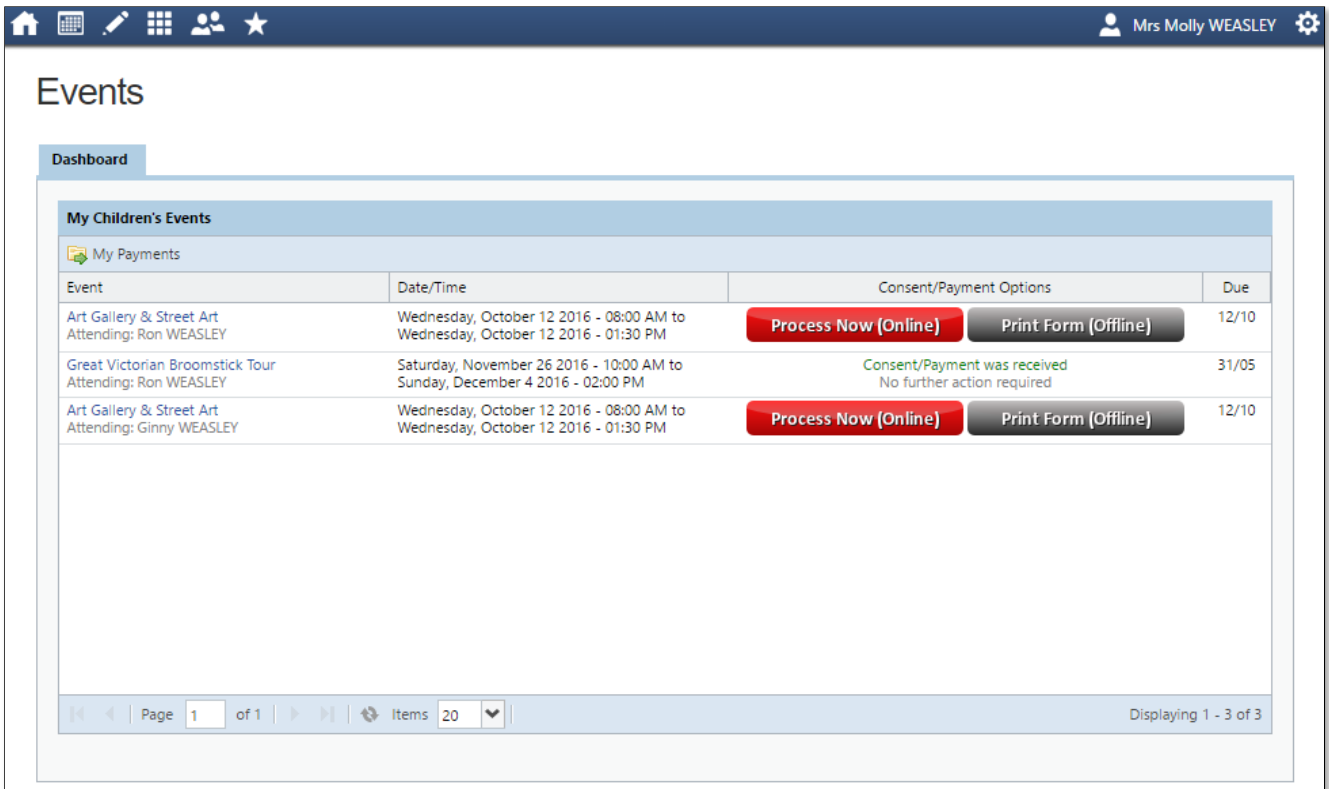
Mrs Molly WEASLEY

Events

Dashboard

My Children's Events

My Payments

| Event | Date/Time | Consent/Payment Options | Due |
|---|---|---|---|
| Art Gallery & Street Art Attending: Ron WEASLEY | Wednesday, October 12 2016 - 08:00 AM to Wednesday, October 12 2016 - 01:30 PM | Process Now (Online) Print Form (Offline) | 12/10 |
| Great Victorian Broomstick Tour Attending: Ron WEASLEY | Saturday, November 26 2016 - 10:00 AM to Sunday, December 4 2016 - 02:00 PM | Consent/Payment was received No further action required | 31/05 |
| Art Gallery & Street Art Attending: Ginny WEASLEY | Wednesday, October 12 2016 - 08:00 AM to Wednesday, October 12 2016 - 01:30 PM | Process Now (Online) Print Form (Offline) | 12/10 |

Page 1 of 1 Items 20 Displaying 1 - 3 of 3